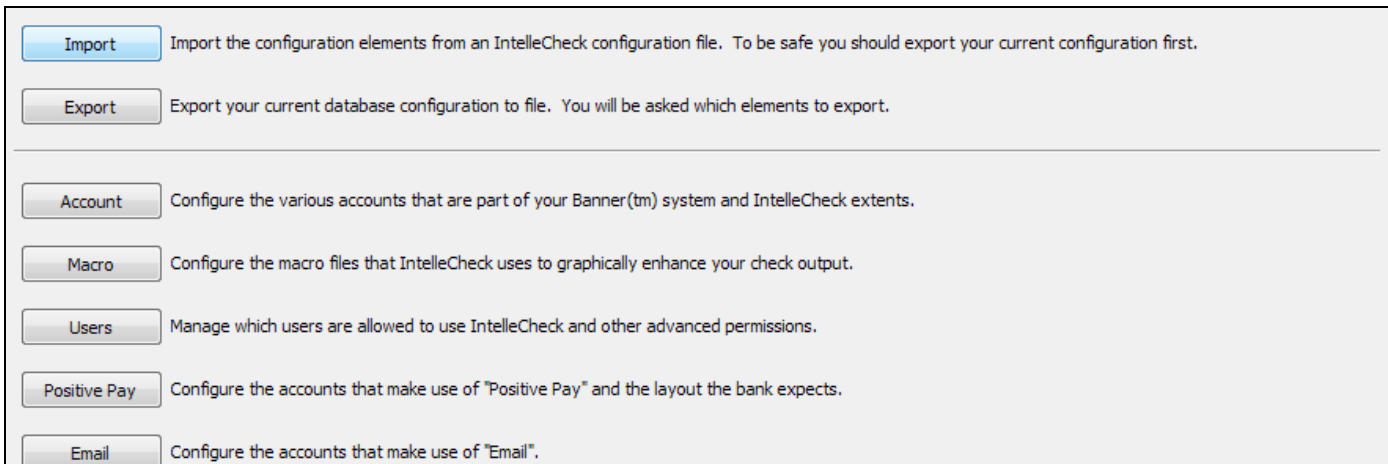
Import Import the configuration elements from an IntelleCheck configuration file. To be safe you should export your current configuration first.

Export Export your current database configuration to file. You will be asked which elements to export.

Account Configure the various accounts that are part of your Banner(tm) system and IntelleCheck extents.

Macro Configure the macro files that IntelleCheck uses to graphically enhance your check output.

Users Manage which users are allowed to use IntelleCheck and other advanced permissions.

Positive Pay Configure the accounts that make use of "Positive Pay" and the layout the bank expects.

Email Configure the accounts that make use of "Email".